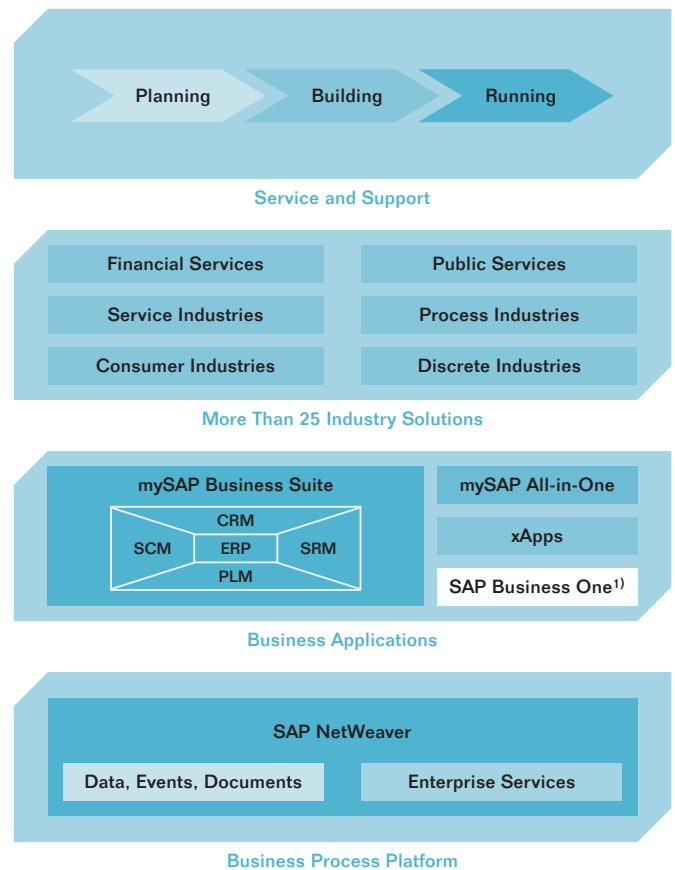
Planning
Building
Running

Service and Support

Financial Services
Public Services
Service Industries
Process Industries
Consumer Industries
Discrete Industries

More Than 25 Industry Solutions

mySAP Business Suite
CRM
SCM
ERP
SRM
PLM

mySAP All-in-One
xApps
SAP Business One$^{1)}$

Business Applications

SAP NetWeaver
Data, Events, Documents
Enterprise Services

Business Process Platform